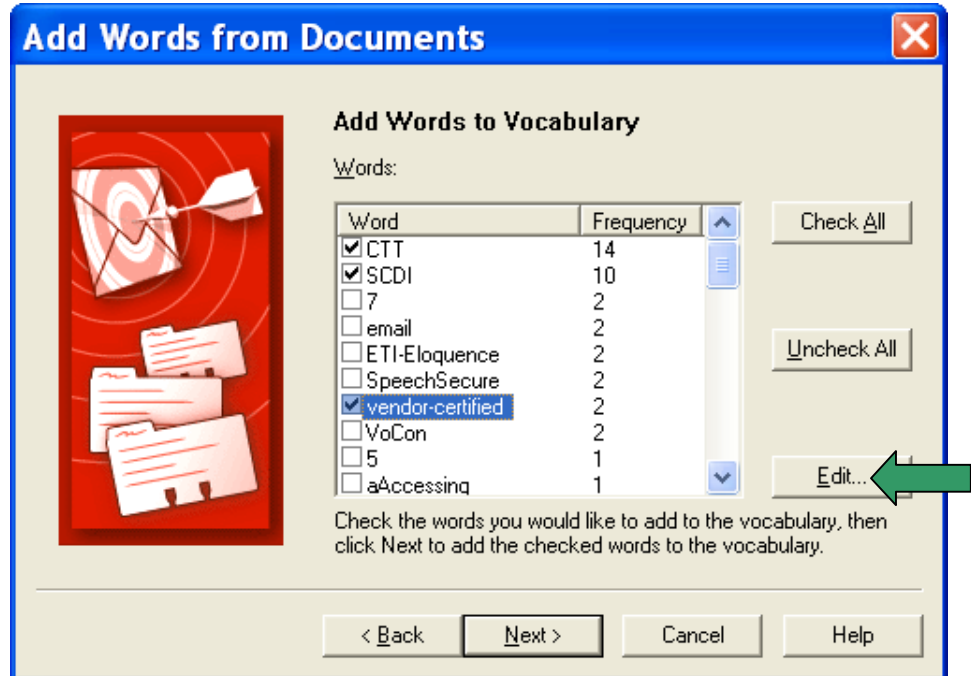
Add Words from Documents

Add Words to Vocabulary

Words:

| Word | Frequency |
|---|---|
| ☑ CTT | 14 |
| ☑ SCDI | 10 |
| ☐ 7 | 2 |
| ☐ email | 2 |
| ☐ ETI-Eloquence | 2 |
| ☐ SpeechSecure | 2 |
| ☑ vendor-certified | 2 |
| ☐ VoCon | 2 |
| ☐ 5 | 1 |
| ☐ aAccessing | 1 |

Check All

Uncheck All

Edit...

Check the words you would like to add to the vocabulary, then click Next to add the checked words to the vocabulary.

< Back   Next >   Cancel   Help